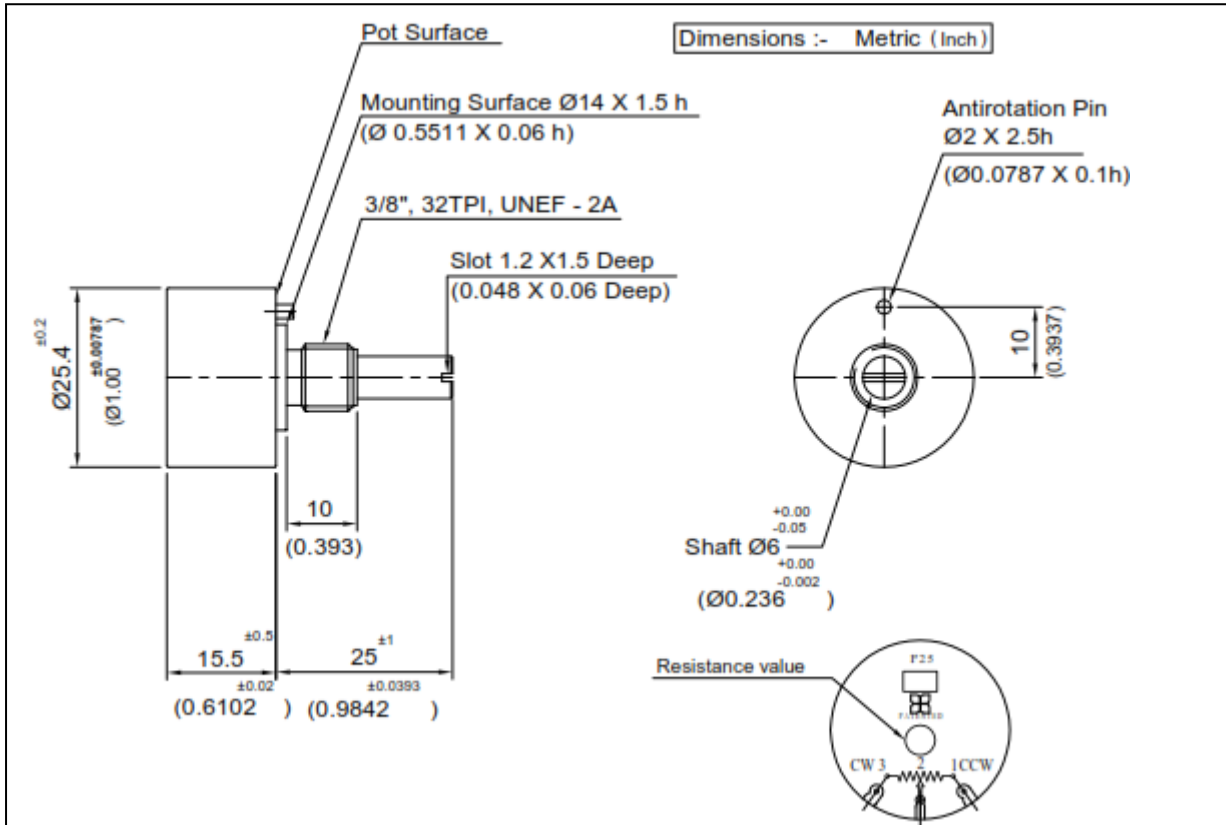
Pot Surface

Dimensions :- Metric (Inch)

Mounting Surface Ø14 X 1.5 h
(Ø 0.5511 X 0.06 h)

Antirotation Pin
Ø2 X 2.5h
(Ø0.0787 X 0.1h)

3/8", 32TPI, UNEF - 2A

Slot 1.2 X1.5 Deep
(0.048 X 0.06 Deep)

Ø25.4 $^{\pm0.2}$
(Ø1.00 $^{\pm0.00787}$ )

10
(0.3937)

10
(0.393)

Shaft Ø6 $^{+0.00}_{-0.05}$
(Ø0.236 $^{+0.00}_{-0.002}$ )

15.5 $^{\pm0.5}$
(0.6102 $^{\pm0.02}$ )

25 $^{\pm1}$
(0.9842 $^{\pm0.0393}$ )

Resistance value

P25

PATENTED

CW 3

2

1CCW